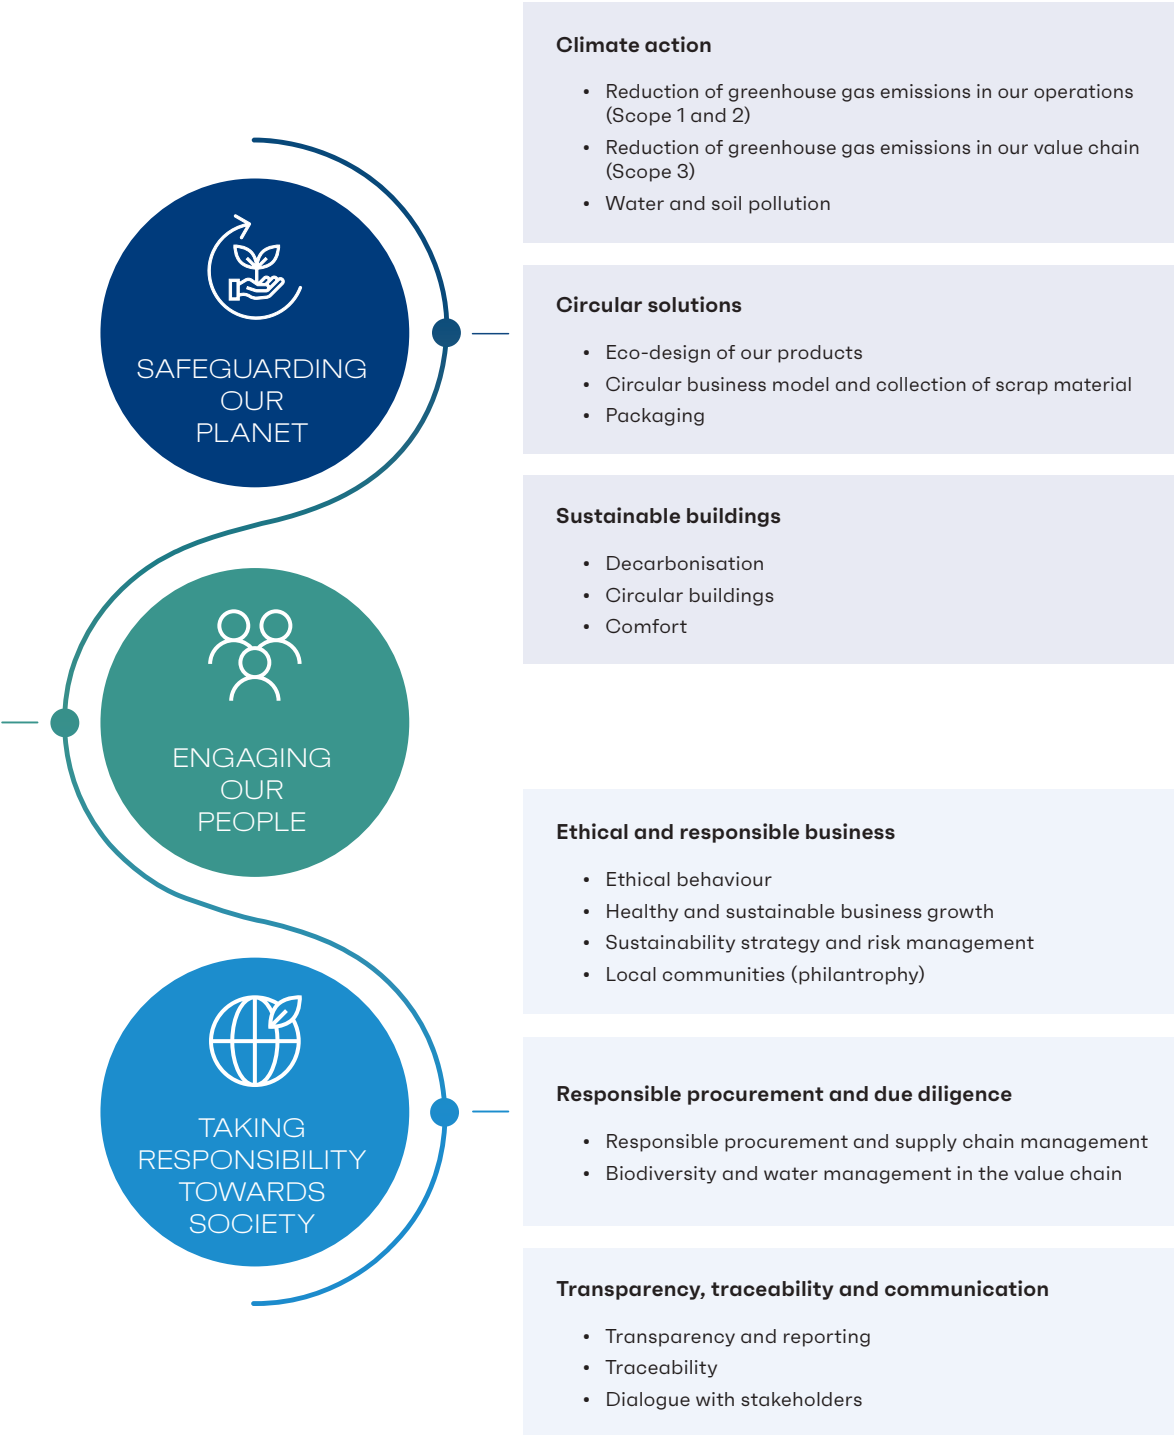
SAFEGUARDING OUR PLANET

Climate action

- Reduction of greenhouse gas emissions in our operations (Scope 1 and 2)
- Reduction of greenhouse gas emissions in our value chain (Scope 3)
- Water and soil pollution

Circular solutions

- Eco-design of our products
- Circular business model and collection of scrap material
- Packaging

Sustainable buildings

- Decarbonisation
- Circular buildings
- Comfort

ENGAGING OUR PEOPLE

TAKING RESPONSIBILITY TOWARDS SOCIETY

Ethical and responsible business

- Ethical behaviour
- Healthy and sustainable business growth
- Sustainability strategy and risk management
- Local communities (philantrophy)

Responsible procurement and due diligence

- Responsible procurement and supply chain management
- Biodiversity and water management in the value chain

Transparency, traceability and communication

- Transparency and reporting
- Traceability
- Dialogue with stakeholders